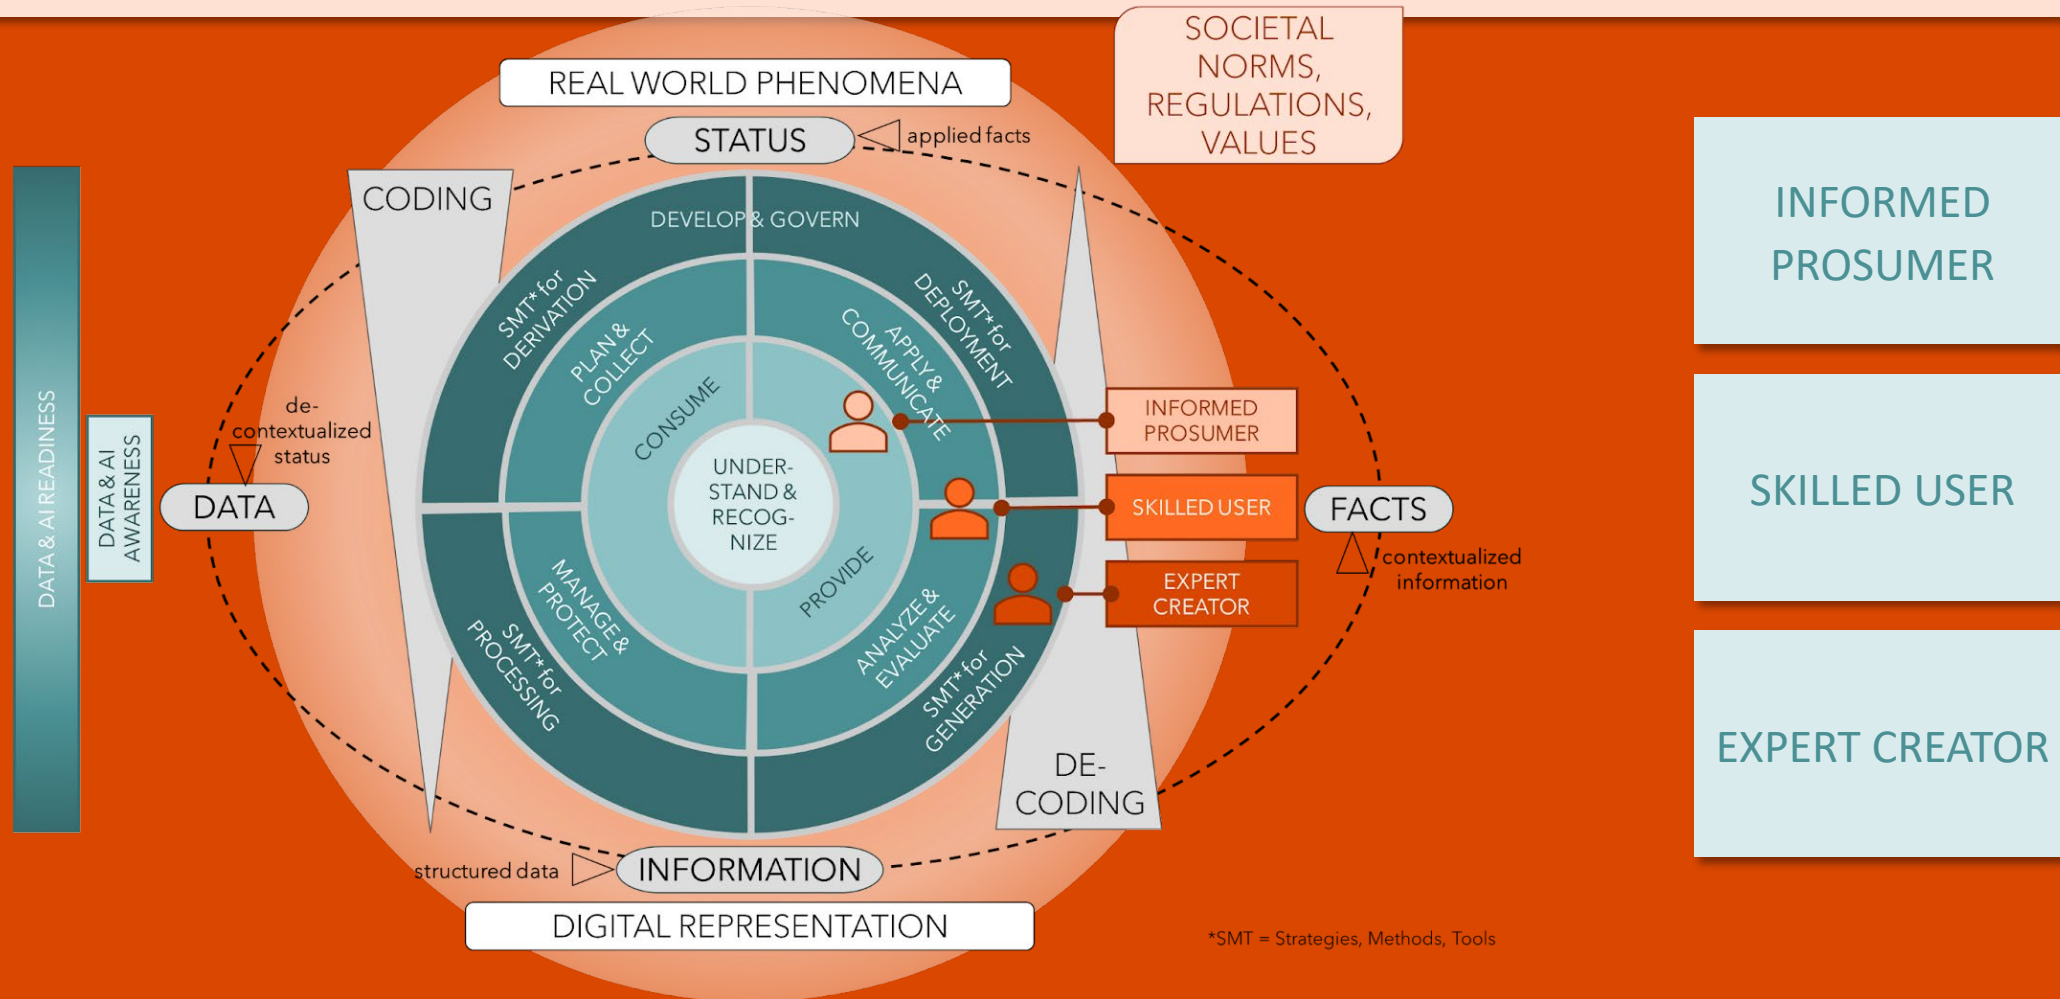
REAL WORLD PHENOMENA

SOCIETAL NORMS, REGULATIONS, VALUES

STATUS

applied facts

CODING

DEVELOP & GOVERN

SMT* for DERIVATION

SMT* for DEPLOYMENT

PLAN & COLLECT

APPLY & COMMUNICATE

CONSUME

UNDER-STAND & RECOG-NIZE

PROVIDE

MANAGE & PROTECT

ANALYZE & EVALUATE

SMT* for PROCESSING

SMT* for GENERATION

DATA & AI READINESS

DATA & AI AWARENESS

de-contextualized status

DATA

INFORMED PROSUMER

SKILLED USER

EXPERT CREATOR

FACTS

contextualized information

DE-CODING

structured data

INFORMATION

DIGITAL REPRESENTATION

*SMT = Strategies, Methods, Tools

INFORMED PROSUMER

SKILLED USER

EXPERT CREATOR